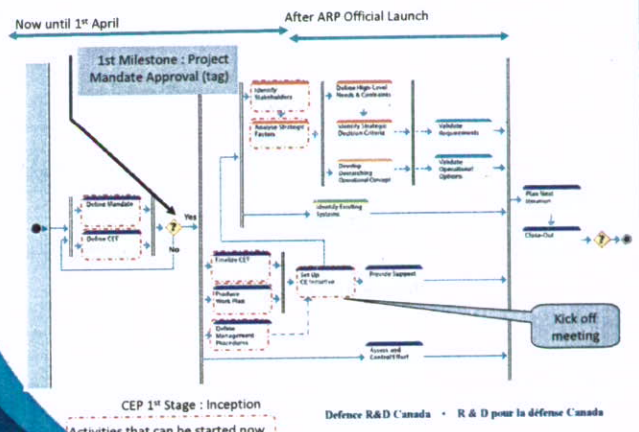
Now until 1st April

After ARP Official Launch

1st Milestone : Project Mandate Approval (tag)

Define Mandate

Define CET

?

Yes

No

Identify Stakeholders

Analyse Strategic Factors

Define High-Level Needs & Constraints

Identify Strategic Decision Criteria

Develop Overarching Operational Concept

Validate Requirements

Validate Operational Options

Identify Existing Systems

Plan Next Iteration

Close-Out

?

Finalize CET

Produce Work Plan

Define Management Procedures

Set Up CE Initiative

Provide Support

Kick off meeting

Assess and Control Effort

CEP 1st Stage : Inception

Activities that can be started now

Defence R&D Canada • R & D pour la défense Canada